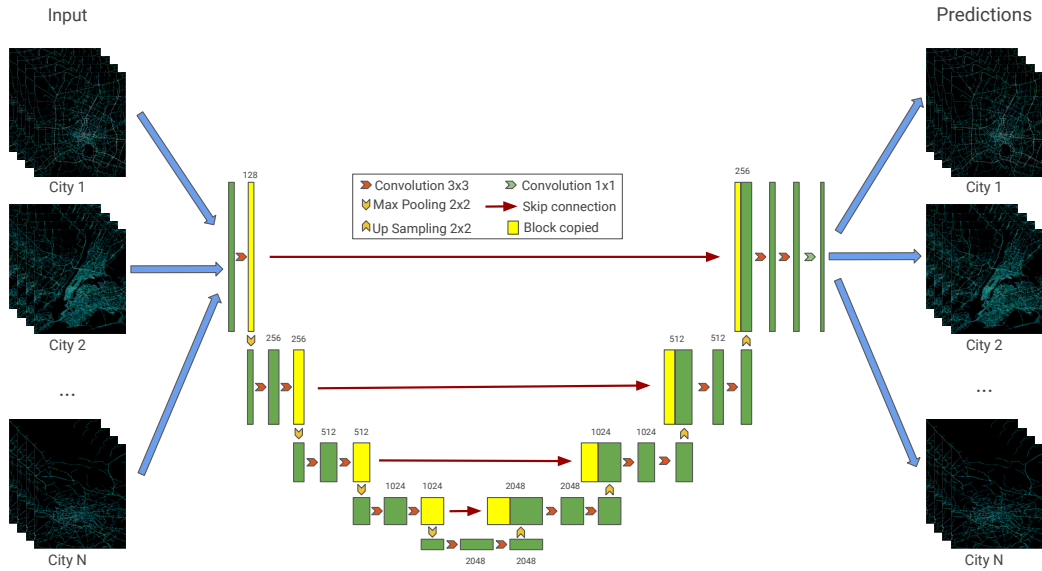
Input

Predictions

City 1

City 2

...

City N

128

Convolution 3x3
Max Pooling 2x2
Up Sampling 2x2
Convolution 1x1
Skip connection
Block copied

256

City 1

City 2

...

City N

256

256

512

512

512

512

1024

1024

1024

1024

2048

2048

2048

2048